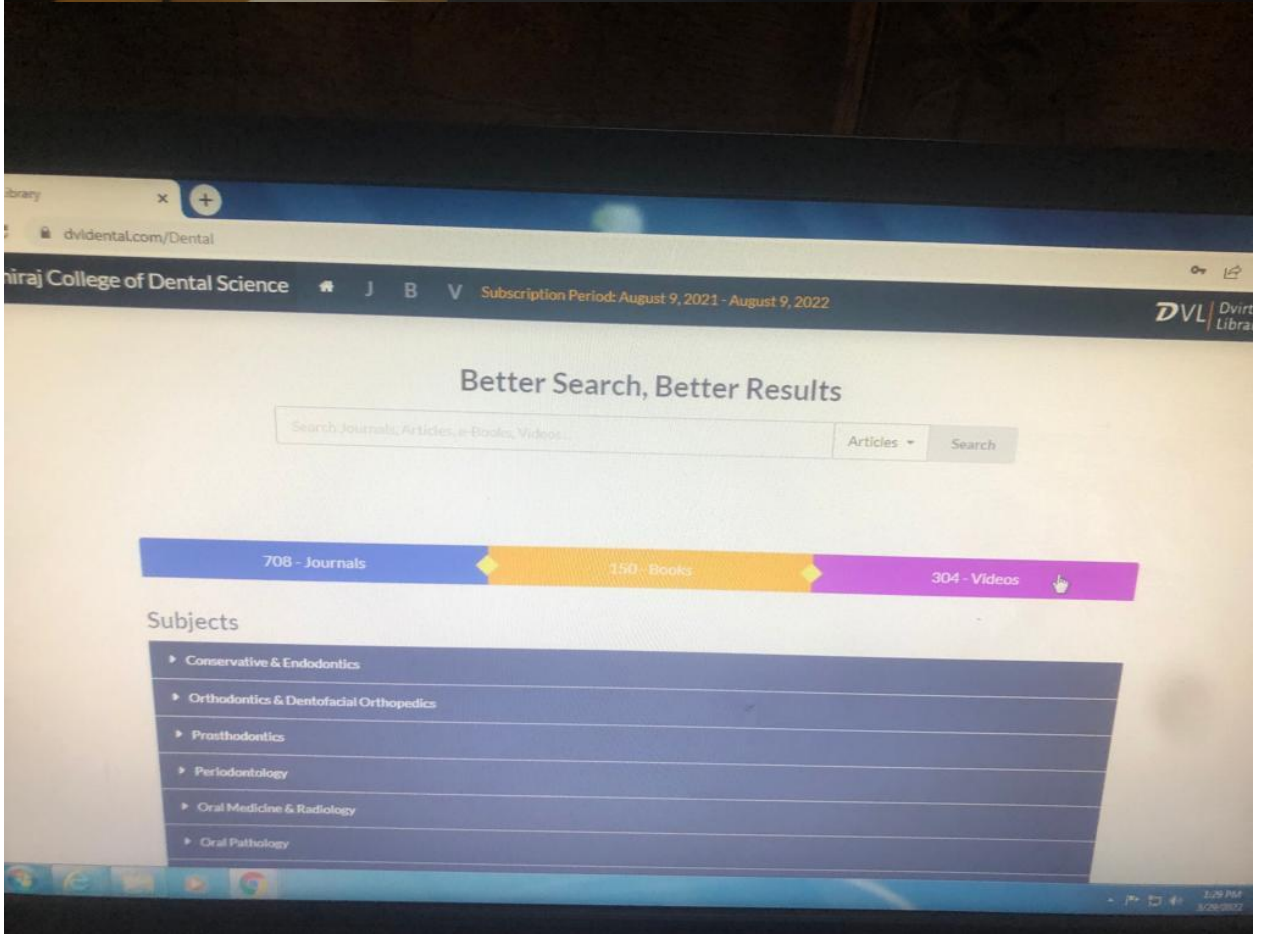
ibrary ×

dvidental.com/Dental

hiraj College of Dental Science J B V Subscription Period: August 9, 2021 - August 9, 2022

DVL Dvirt Libra

Better Search, Better Results

Search Journals, Articles, e-Books, Videos...

Articles

Search

708 - Journals

150 - Books

304 - Videos

Subjects

Conservative & Endodontics

Orthodontics & Dentofacial Orthopedics

Prosthodontics

Periodontology

Oral Medicine & Radiology

Oral Pathology

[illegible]